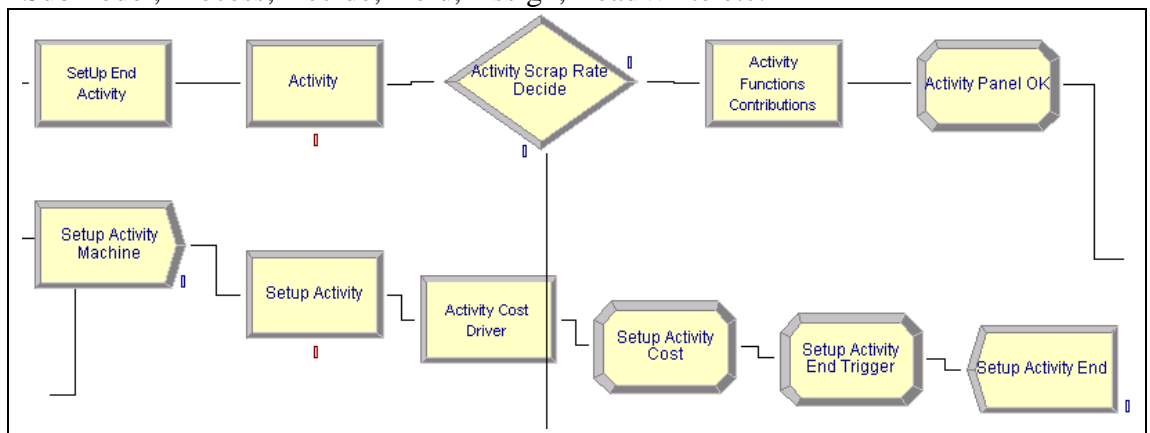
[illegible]

SetUp End Activity

Activity

Activity Scrap Rate Decide

Activity Functions Contributions

Activity Panel OK

Setup Activity Machine

Setup Activity

Activity Cost Driver

Setup Activity Cost

Setup Activity End Trigger

Setup Activity End